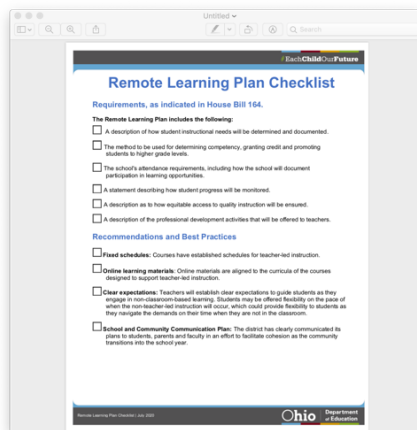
Untitled

Search

#EachChildOurFuture

Remote Learning Plan Checklist

Requirements, as indicated in House Bill 164.

The Remote Learning Plan includes the following:

A description of how student instructional needs will be determined and documented.

The method to be used for determining competency, granting credit and promoting students to higher grade levels.

The school's attendance requirements, including how the school will document participation in learning opportunities.

A statement describing how student progress will be monitored.

A description as to how equitable access to quality instruction will be ensured.

A description of the professional development activities that will be offered to teachers.

Recommendations and Best Practices

Fixed schedules: Courses have established schedules for teacher-led instruction.

Online learning materials: Online materials are aligned to the curricula of the courses designed to support teacher-led instruction.

Clear expectations: Teachers will establish clear expectations to guide students as they engage in non-classroom-based learning. Students may be offered flexibility on the pace of when the non-teacher-led instruction will occur, which could provide flexibility to students as they navigate the demands on their time when they are not in the classroom.

School and Community Communication Plan: The district has clearly communicated its plans to students, parents and faculty in an effort to facilitate cohesion as the community transitions into the school year.

Remote Learning Plan Checklist | July 2020

Ohio Department of Education